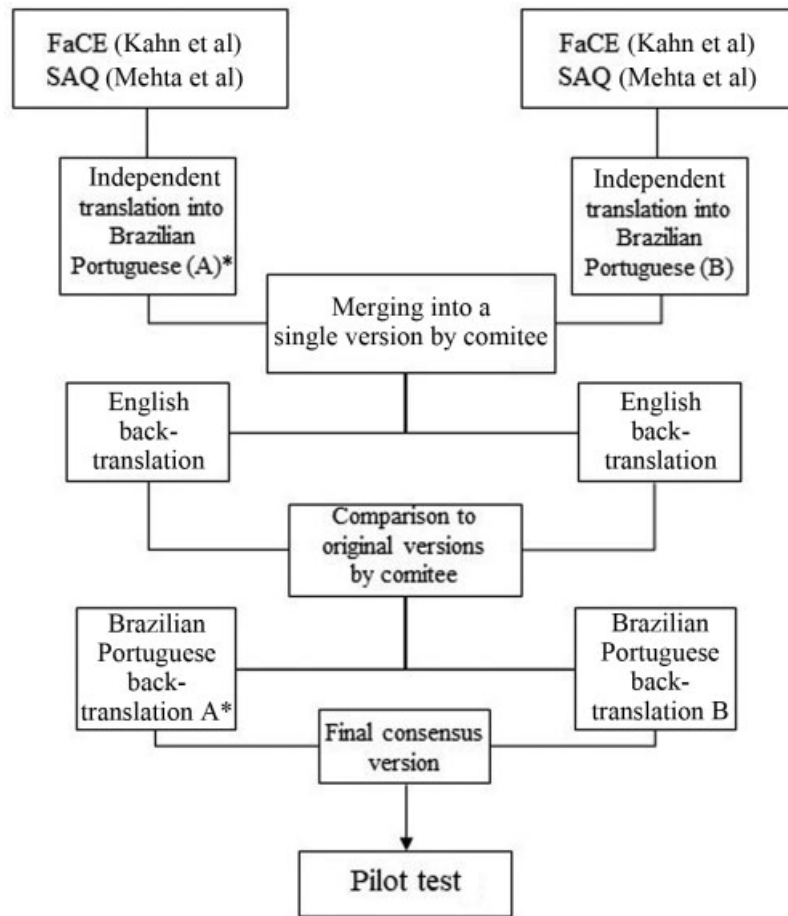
FaCE (Kahn et al)
SAQ (Mehta et al)

FaCE (Kahn et al)
SAQ (Mehta et al)

Independent translation into Brazilian Portuguese (A)*

Independent translation into Brazilian Portuguese (B)

Merging into a single version by comitee

English back-translation

English back-translation

Comparison to original versions by comitee

Brazilian Portuguese back-translation A*

Brazilian Portuguese back-translation B

Final consensus version

Pilot test